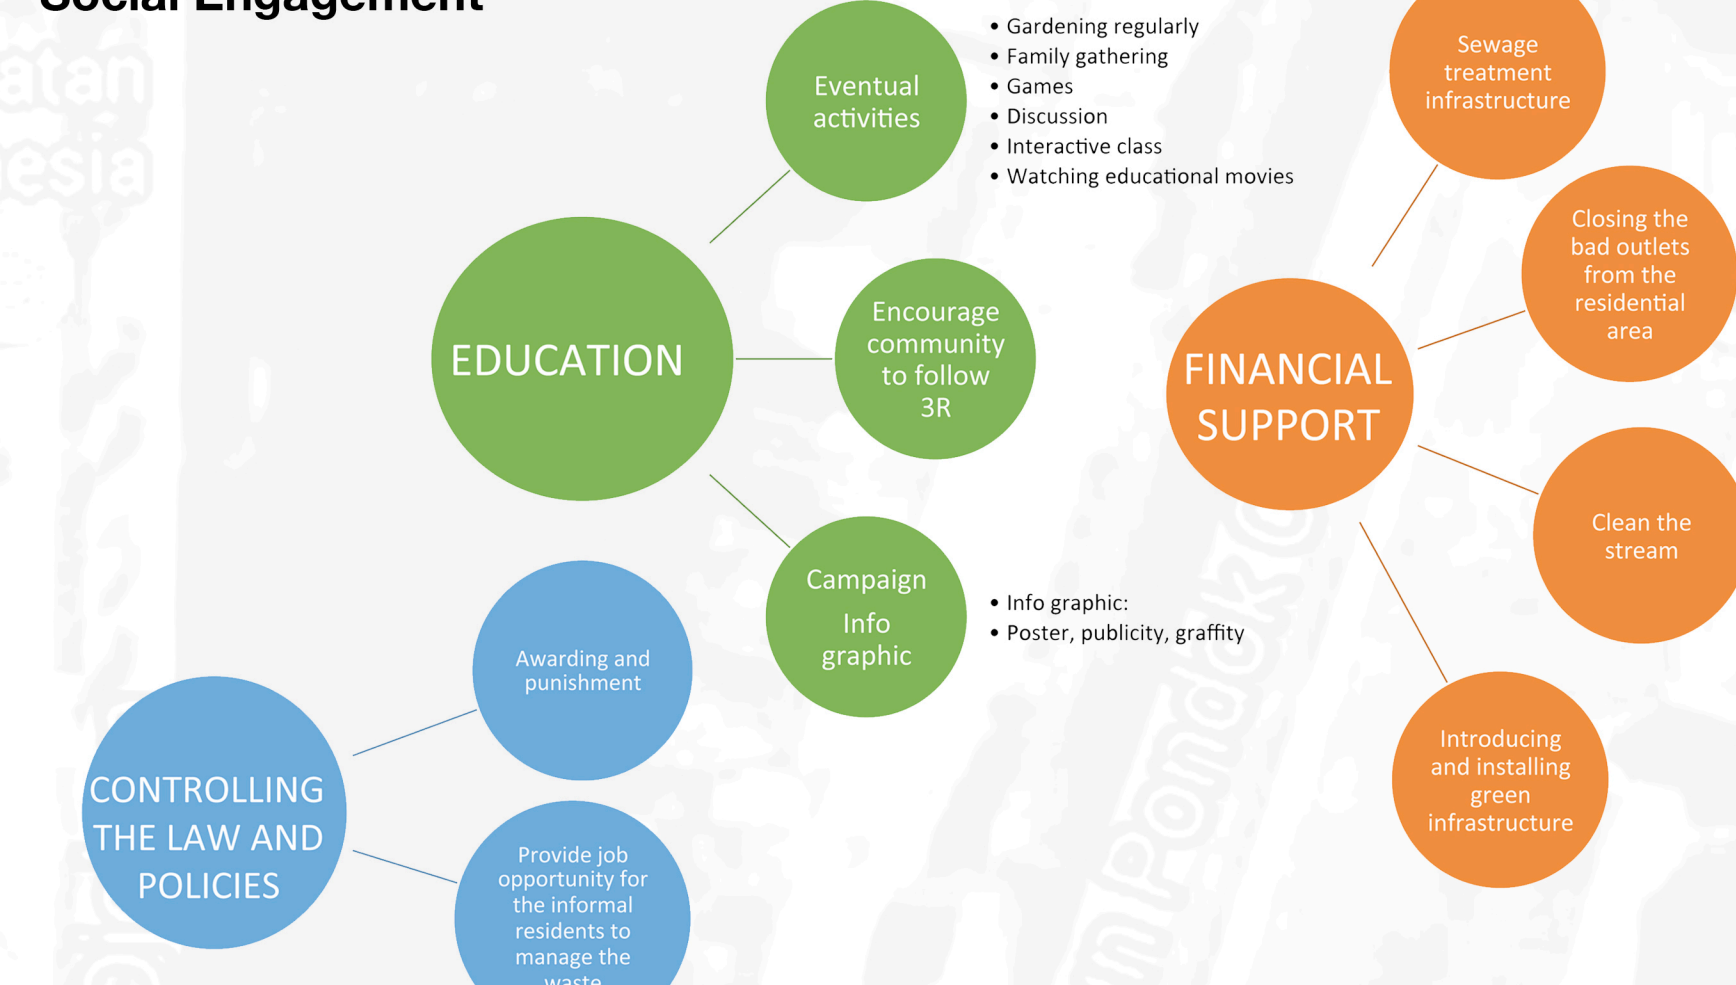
Social Engagement

EDUCATION

Eventual activities

- Gardening regularly
- Family gathering
- Games
- Discussion
- Interactive class
- Watching educational movies

Encourage community to follow 3R

Campaign Info graphic

- Info graphic:
- Poster, publicity, graffity

FINANCIAL SUPPORT

Sewage treatment infrastructure

Closing the bad outlets from the residential area

Clean the stream

Introducing and installing green infrastructure

CONTROLLING THE LAW AND POLICIES

Awarding and punishment

Provide job opportunity for the informal residents to manage the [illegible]